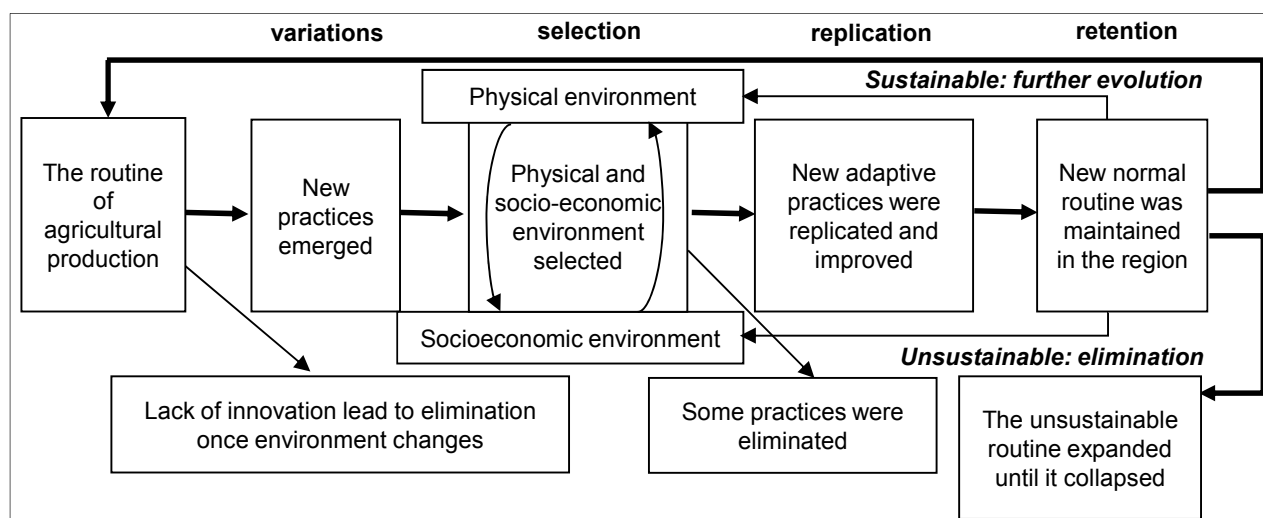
variations

selection

replication

retention

Sustainable: further evolution

Physical environment

The routine of agricultural production

New practices emerged

Physical and socio-economic environment selected

New adaptive practices were replicated and improved

New normal routine was maintained in the region

Socioeconomic environment

Unsustainable: elimination

Lack of innovation lead to elimination once environment changes

Some practices were eliminated

The unsustainable routine expanded until it collapsed